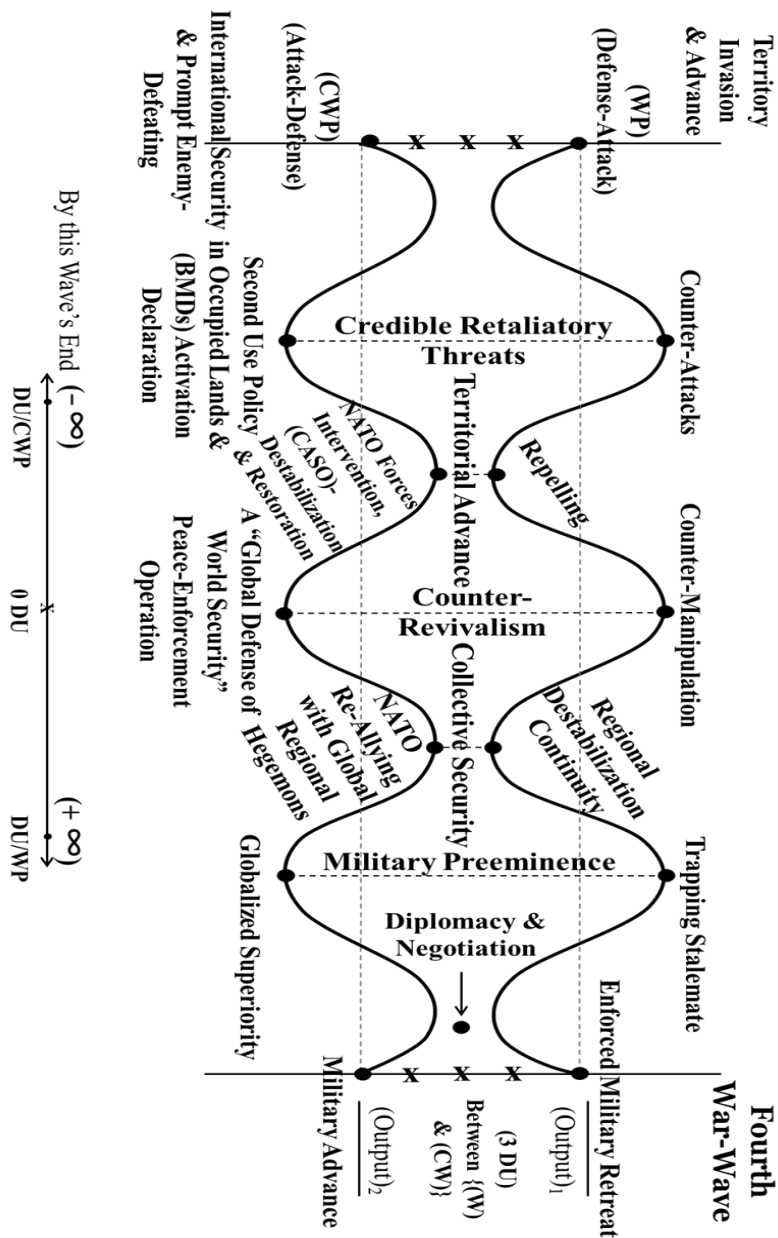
Fourth War-Wave

Territory Invasion & Advance

(WP) (Defense-Attack)

(CWP) (Attack-Defense)

International Security in Occupied Lands & Prompt Enemy-Defeating

Counter-Attacks

Credible Retaliatory Threats

Second Use Policy (BMDs) Activation Declaration

Repelling

Territorial Advance

NATO Forces Intervention, (CASO)-Destabilization & Restoration

Counter-Manipulation

Counter-Revivalism

A "Global Defense of World Security" Peace-Enforcement Operation

Regional Destabilization Continuity

Collective Security

NATO Re-Allying with Global Regional Hegemons

Trapping Stalemate

Military Preeminence

Globalized Superiority

Diplomacy & Negotiation

Enforced Military Retreat

$(\text{Output})_1$

(3 DU) Between {(W) & (CW)}

$(\text{Output})_2$

Military Advance

By this Wave's End $(-\infty)$ $(+\infty)$

DU/CWP 0 DU DU/WP